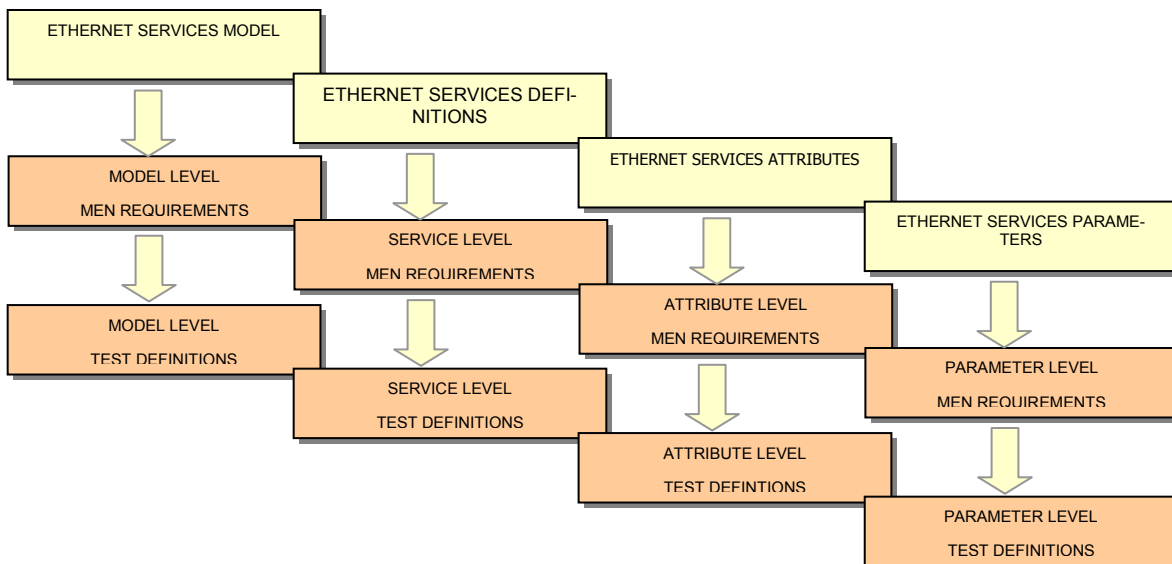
ETHERNET SERVICES MODEL

MODEL LEVEL
MEN REQUIREMENTS

MODEL LEVEL
TEST DEFINITIONS

ETHERNET SERVICES DEFINITIONS

SERVICE LEVEL
MEN REQUIREMENTS

SERVICE LEVEL
TEST DEFINITIONS

ETHERNET SERVICES ATTRIBUTES

ATTRIBUTE LEVEL
MEN REQUIREMENTS

ATTRIBUTE LEVEL
TEST DEFINTIONS

ETHERNET SERVICES PARAMETERS

PARAMETER LEVEL
MEN REQUIREMENTS

PARAMETER LEVEL
TEST DEFINITIONS